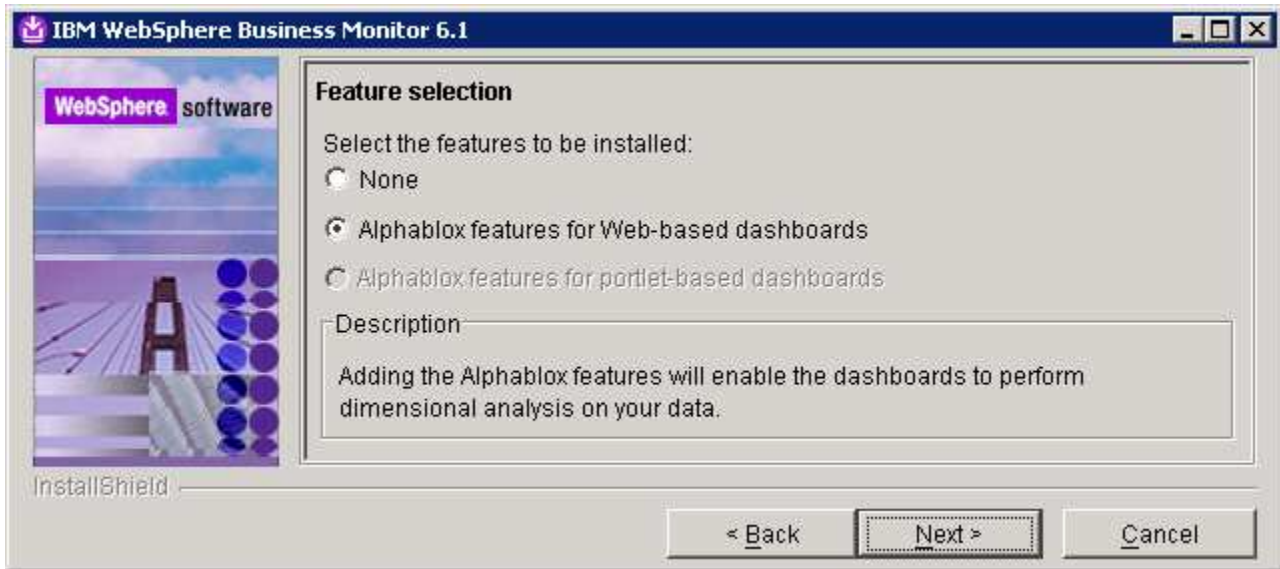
IBM WebSphere Business Monitor 6.1

WebSphere. software

Feature selection

Select the features to be installed:

None

Alphablox features for Web-based dashboards

Alphablox features for portlet-based dashboards

Description

Adding the Alphablox features will enable the dashboards to perform dimensional analysis on your data.

InstallShield

< Back

Next >

Cancel